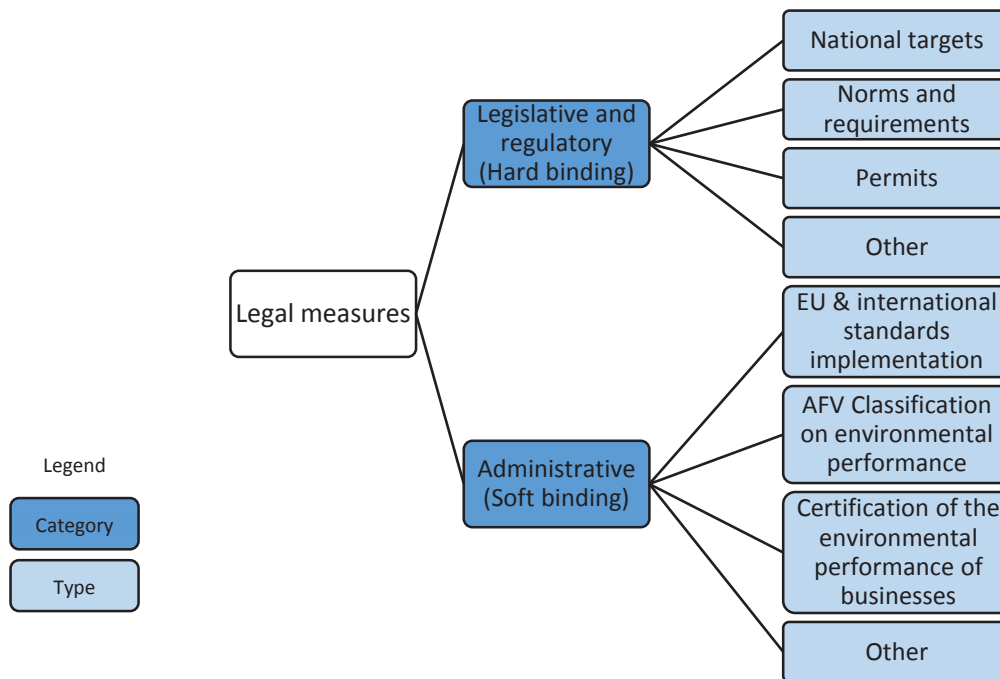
Legal measures

Legislative and regulatory (Hard binding)

National targets

Norms and requirements

Permits

Other

Administrative (Soft binding)

EU & international standards implementation

AFV Classification on environmental performance

Certification of the environmental performance of businesses

Other

Legend

Category

Type